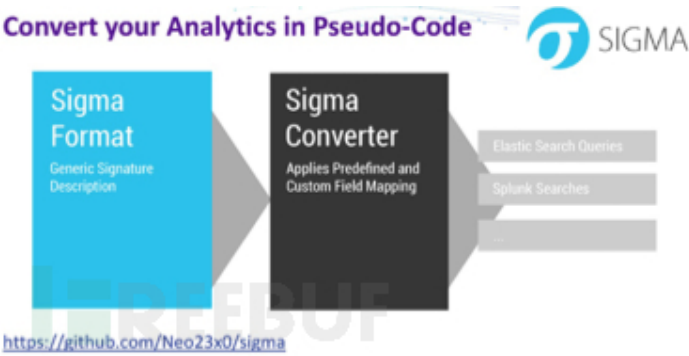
Convert your Analytics in Pseudo-Code

SIGMA

Sigma Format
Generic Signature Description

Sigma Converter
Applies Predefined and Custom Field Mapping

Elastic Search Queries

Splunk Searches

...

FREEBUF

https://github.com/Neo23x0/sigma